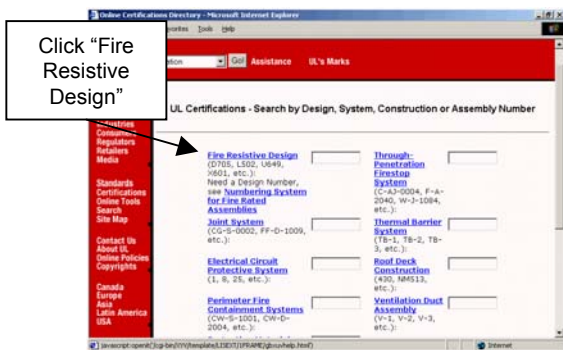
Online Certifications Directory - Microsoft Internet Explorer

vorites Tools Help

Click "Fire Resistive Design"

ation Go! Assistance UL's Marks

UL Certifications - Search by Design, System, Construction or Assembly Number

Industries
Consumers
Regulators
Retailers
Media

Standards
Certifications
Online Tools
Search
Site Map

Contact Us
About UL
Online Policies
Copyrights

Canada
Europe
Asia
Latin America
USA

Fire Resistive Design (D705, L502, U649, X601, etc.): Need a Design Number, see Numbering System for Fire Rated Assemblies

Joint System (CG-S-0002, FF-D-1009, etc.):

Electrical Circuit Protective System (1, 8, 25, etc.):

Perimeter Fire Containment Systems (CW-S-1001, CW-D-2004, etc.):

Through-Penetration Firestop System (C-AJ-0004, F-A-2040, W-J-1084, etc.):

Thermal Barrier System (TB-1, TB-2, TB-3, etc.):

Roof Deck Construction (430, NMS13, etc.):

Ventilation Duct Assembly (V-1, V-2, V-3, etc.):

javascript:openit('/cgi-bin/XYV/template/LISEXT/1FRAME/gbxuv/help.html')

Internet